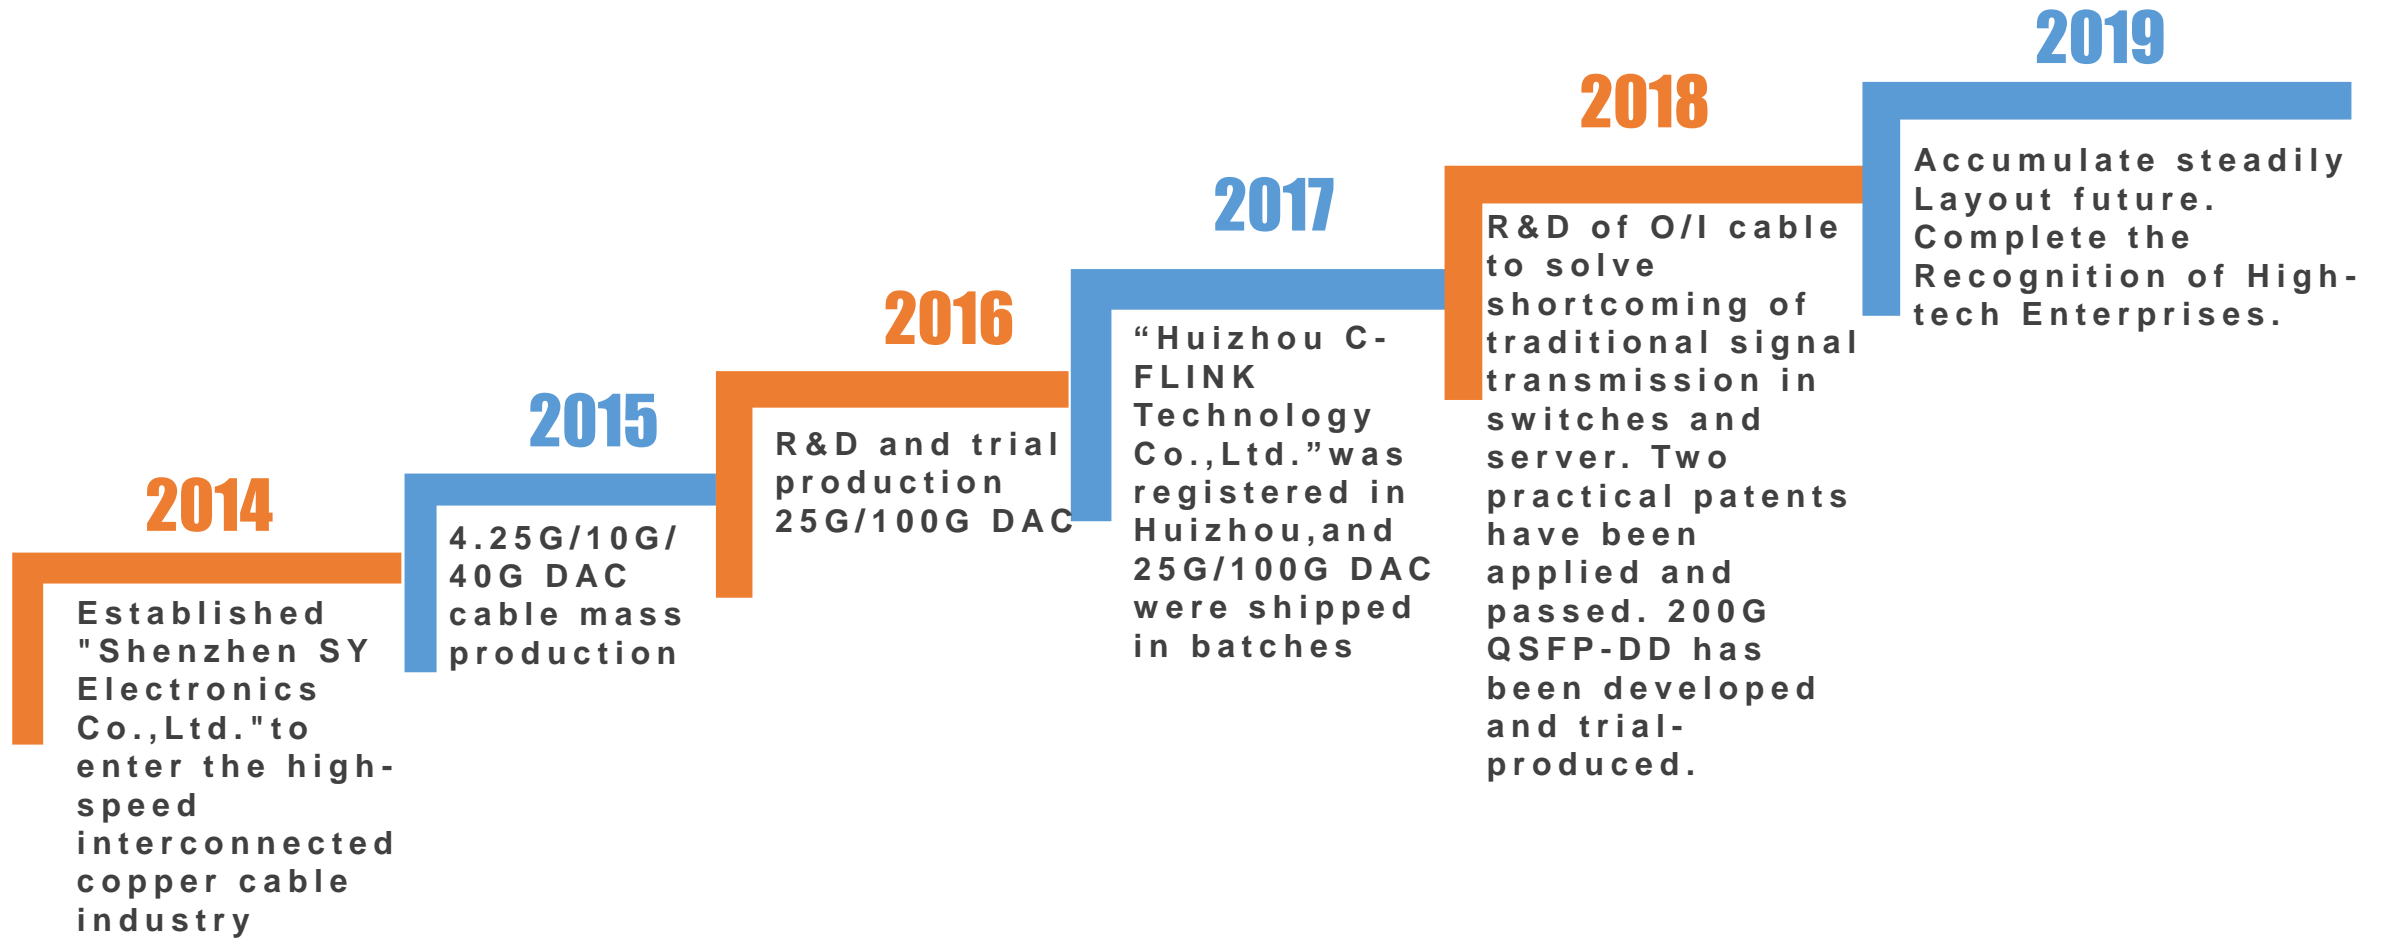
2014

Established "Shenzhen SY Electronics Co.,Ltd."to enter the high-speed interconnected copper cable industry

2015

4.25G/10G/40G DAC cable mass production

2016

R&D and trial production 25G/100G DAC

2017

“Huizhou C-FLINK Technology Co.,Ltd.”was registered in Huizhou,and 25G/100G DAC were shipped in batches

2018

R&D of O/I cable to solve shortcoming of traditional signal transmission in switches and server. Two practical patents have been applied and passed. 200G QSFP-DD has been developed and trial-produced.

2019

Accumulate steadily Layout future. Complete the Recognition of High-tech Enterprises.